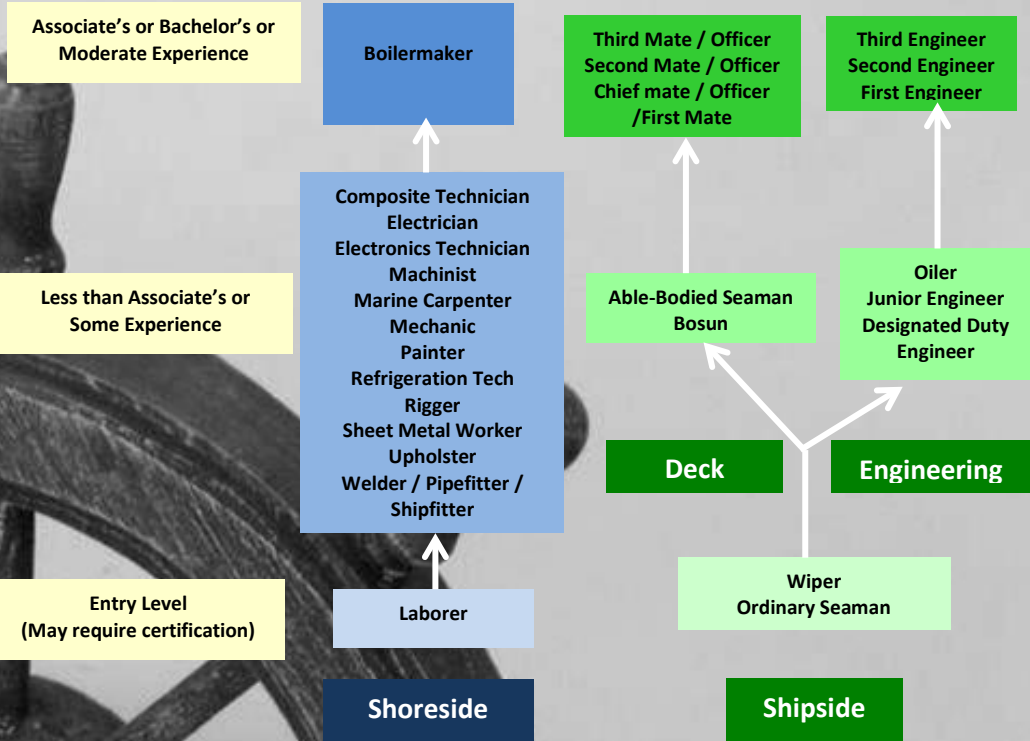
Associate’s or Bachelor’s or Moderate Experience

Less than Associate’s or Some Experience

Entry Level
(May require certification)

Boilermaker

Composite Technician
Electrician
Electronics Technician
Machinist
Marine Carpenter
Mechanic
Painter
Refrigeration Tech
Rigger
Sheet Metal Worker
Upholster
Welder / Pipefitter / Shipfitter

Laborer

Shoreside

Third Mate / Officer
Second Mate / Officer
Chief mate / Officer
/First Mate

Third Engineer
Second Engineer
First Engineer

Able-Bodied Seaman
Bosun

Oiler
Junior Engineer
Designated Duty Engineer

Deck

Engineering

Wiper
Ordinary Seaman

Shipside